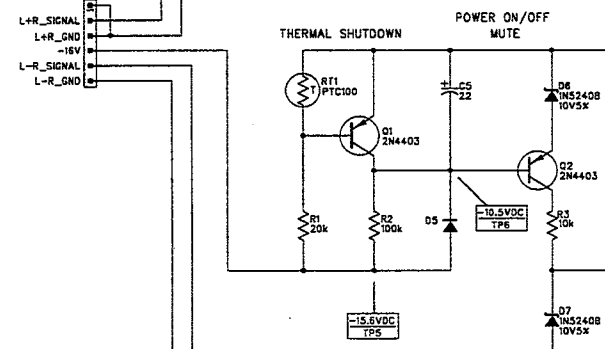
L+R_SIGNAL
L+R_GND
-15V
L-R_SIGNAL
L-R_GND

THERMAL SHUTDOWN

POWER ON/OFF
MUTE

RT1
PTC100
T

C5
22

D6
1N5240B
10V5%

Q1
2N4403

Q2
2N4403

R1
20k

R2
100k

D5

-10.5VDC
TP6

R3
10k

-15.6VDC
TP5

D7
1N5240B
10V5%